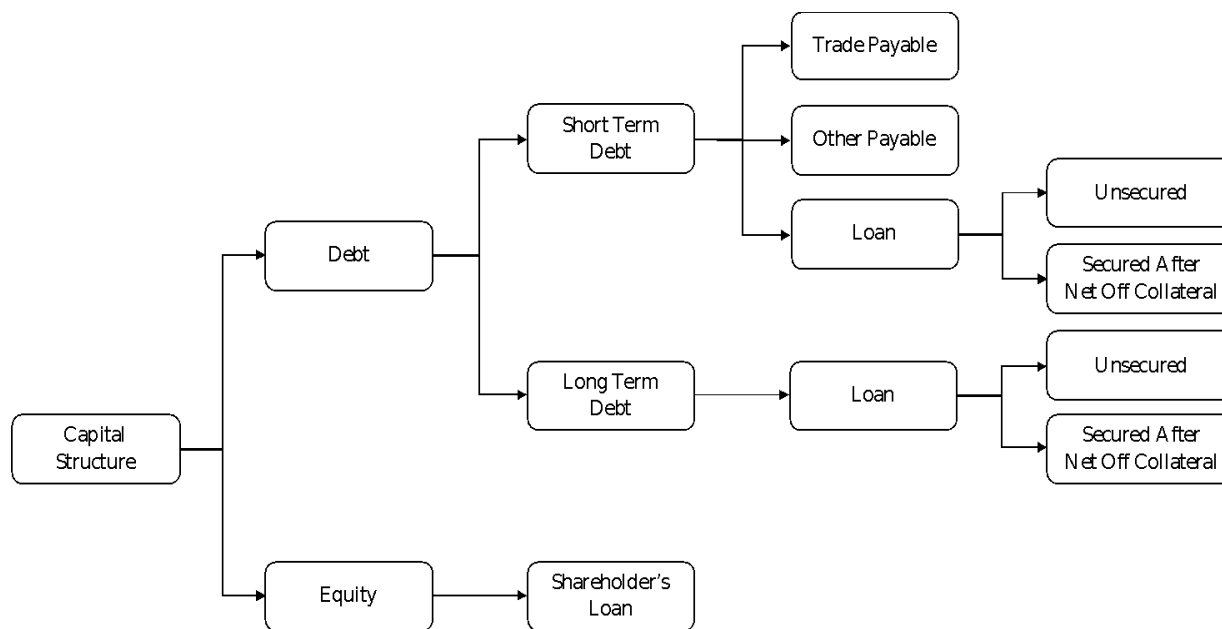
Capital Structure

Debt

Short Term Debt

Trade Payable

Other Payable

Loan

Unsecured

Secured After Net Off Collateral

Long Term Debt

Loan

Unsecured

Secured After Net Off Collateral

Equity

Shareholder's Loan